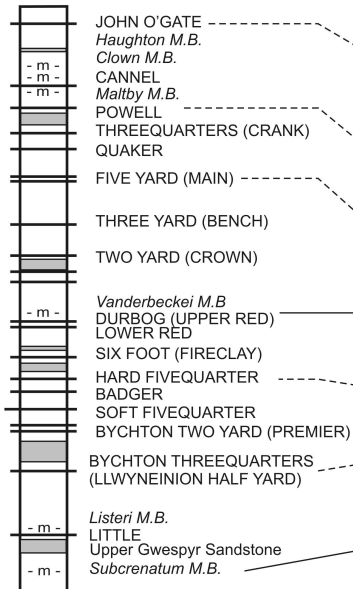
JOHN O'GATE
Haughton M.B.
Clown M.B.
CANNEL
Maltby M.B.
POWELL
THREEQUARTERS (CRANK)
QUAKER
FIVE YARD (MAIN)
THREE YARD (BENCH)
TWO YARD (CROWN)
Vanderbeckei M.B
DURBOG (UPPER RED)
LOWER RED
SIX FOOT (FIRECLAY)
HARD FIVEQUARTER
BADGER
SOFT FIVEQUARTER
BYCHTON TWO YARD (PREMIER)
BYCHTON THREEQUARTERS (LLWYNEINION HALF YARD)
Listeri M.B.
LITTLE
Upper Gwespyr Sandstone
Subcrenatum M.B.

- m -
- m -
- m -
- m -
- m -
- m -